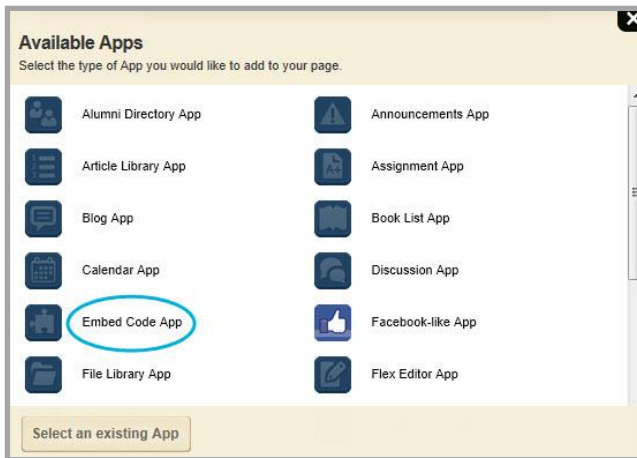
Available Apps

Select the type of App you would like to add to your page.

Alumni Directory App

Announcements App

Article Library App

Assignment App

Blog App

Book List App

Calendar App

Discussion App

Embed Code App

Facebook-like App

File Library App

Flex Editor App

Select an existing App